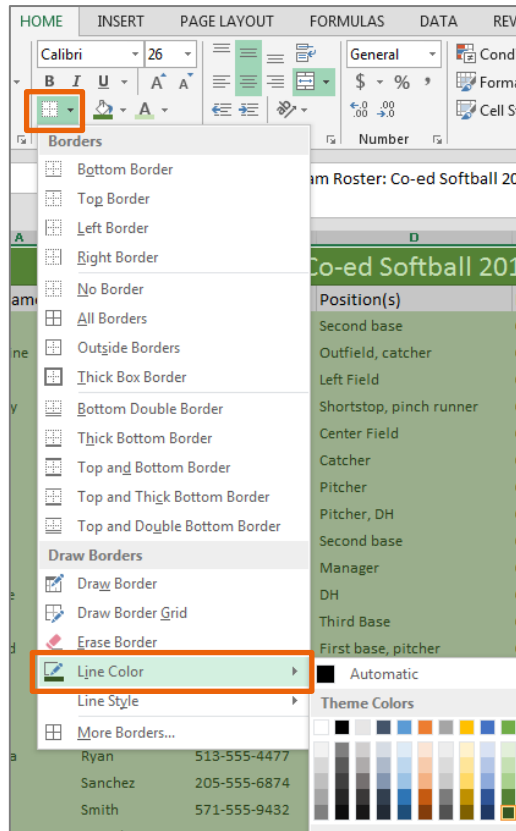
HOME INSERT PAGE LAYOUT FORMULAS DATA REV

Calibri 26 General Cond Forma Cell S

B I U A A $ % ,

Number

Borders

Bottom Border
Top Border
Left Border
Right Border
No Border
All Borders
Outside Borders
Thick Box Border
Bottom Double Border
Thick Bottom Border
Top and Bottom Border
Top and Thick Bottom Border
Top and Double Bottom Border

Draw Borders

Draw Border
Draw Border Grid
Erase Border
Line Color
Line Style
More Borders...

am Roster: Co-ed Softball 20

A D

Co-ed Softball 201

ame Position(s)

Second base
ne Outfield, catcher
Left Field
y Shortstop, pinch runner
Center Field
Catcher
Pitcher
Pitcher, DH
Second base
Manager
e DH
Third Base
d First base, pitcher

Automatic

Theme Colors

a Ryan 513-555-4477
Sanchez 205-555-6874
Smith 571-555-9432